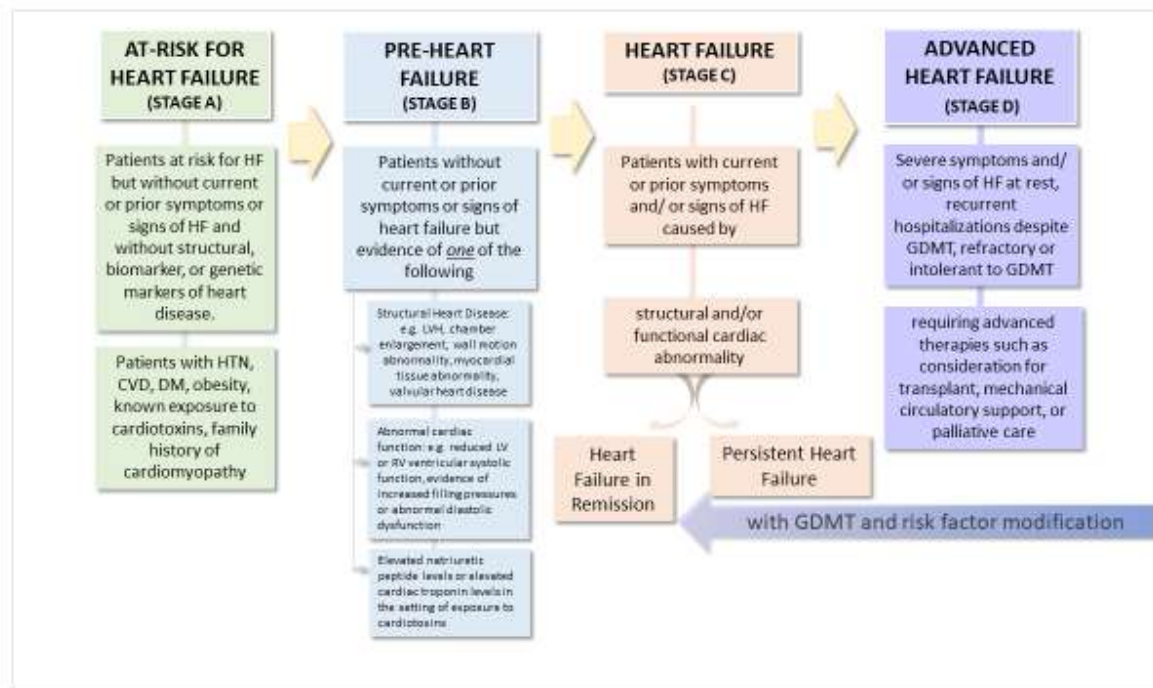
AT-RISK FOR HEART FAILURE
(STAGE A)

Patients at risk for HF but without current or prior symptoms or signs of HF and without structural, biomarker, or genetic markers of heart disease.

Patients with HTN, CVD, DM, obesity, known exposure to cardiotoxins, family history of cardiomyopathy

PRE-HEART FAILURE
(STAGE B)

Patients without current or prior symptoms or signs of heart failure but evidence of *one* of the following

Structural Heart Disease: e.g. LVH, chamber enlargement, wall motion abnormality, myocardial tissue abnormality, valvular heart disease

Abnormal cardiac function: e.g. reduced LV or RV ventricular systolic function, evidence of increased filling pressures or abnormal diastolic dysfunction

Elevated natriuretic peptide levels or elevated cardiac troponin levels in the setting of exposure to cardiotoxins

HEART FAILURE
(STAGE C)

Patients with current or prior symptoms and/ or signs of HF caused by

structural and/or functional cardiac abnormality

Heart Failure in Remission

Persistent Heart Failure

ADVANCED HEART FAILURE
(STAGE D)

Severe symptoms and/ or signs of HF at rest, recurrent hospitalizations despite GDMT, refractory or intolerant to GDMT

requiring advanced therapies such as consideration for transplant, mechanical circulatory support, or palliative care

with GDMT and risk factor modification